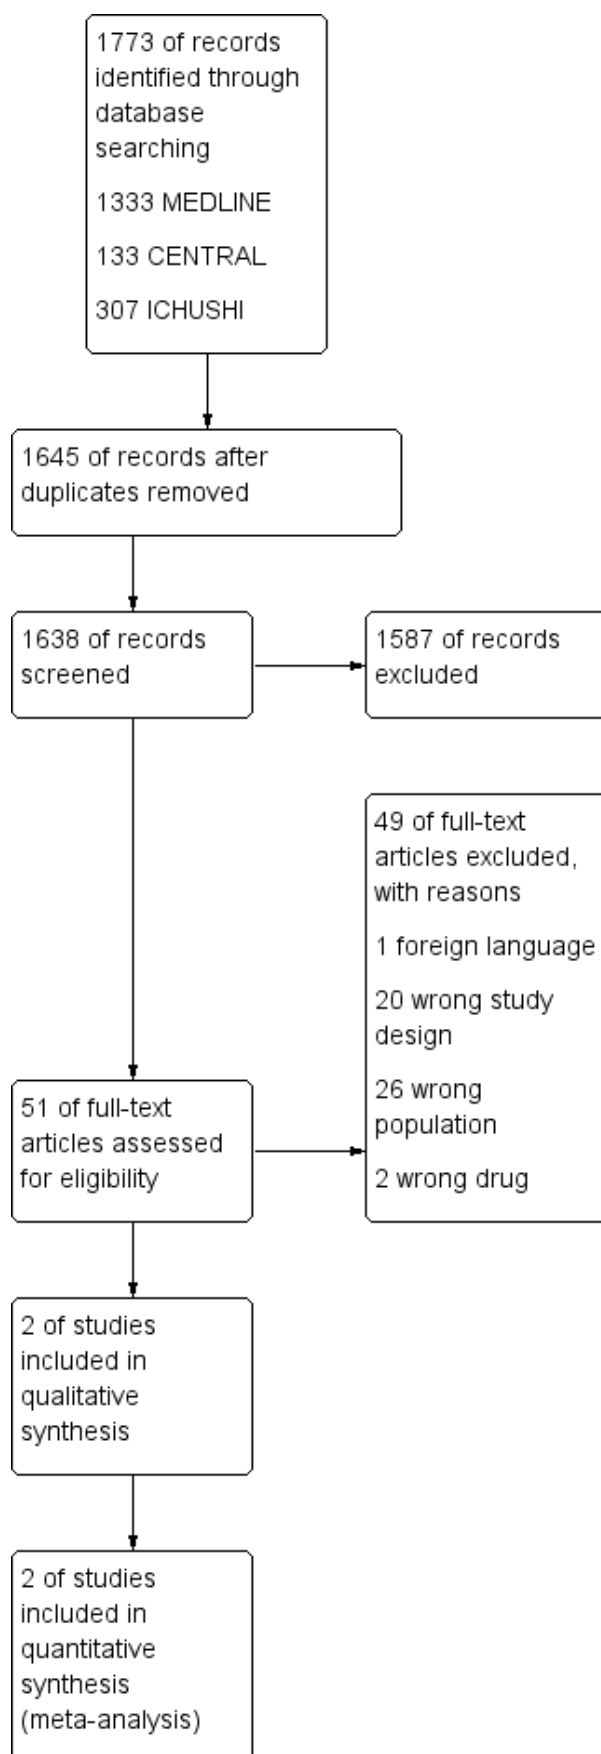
1773 of records identified through database searching

1333 MEDLINE

133 CENTRAL

307 ICHUSHI

1645 of records after duplicates removed

1638 of records screened

1587 of records excluded

49 of full-text articles excluded, with reasons

1 foreign language

20 wrong study design

26 wrong population

2 wrong drug

51 of full-text articles assessed for eligibility

2 of studies included in qualitative synthesis

2 of studies included in quantitative synthesis (meta-analysis)